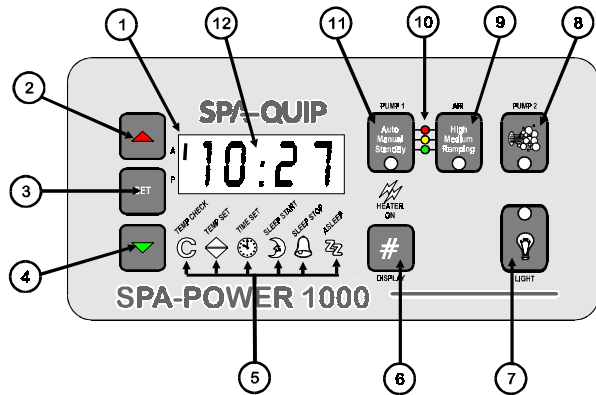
1
12
11
10
9
8
2
SPA-QUIP
A
P
'10:27
PUMP 1
Auto
Manual
Standby
AIR
High
Medium
Ramping
PUMP 2
3
SET
HEATER ON
4
TEMP CHECK
TEMP SET
TIME SET
SLEEP START
SLEEP STOP
ASLEEP
#
DISPLAY
LIGHT
SPA-POWER 1000
5
6
7